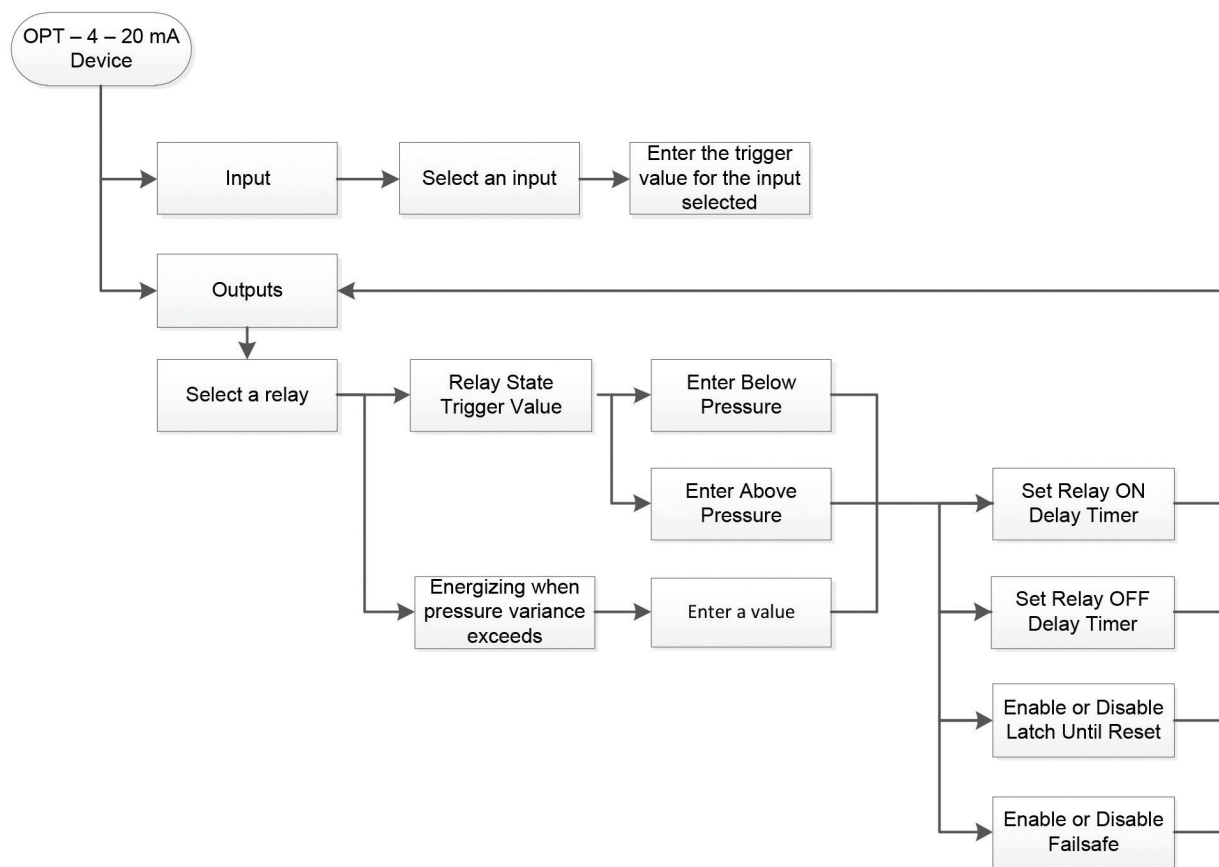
OPT – 4 – 20 mA Device

Input

Select an input

Enter the trigger value for the input selected

Outputs

Select a relay

Relay State Trigger Value

Enter Below Pressure

Enter Above Pressure

Energizing when pressure variance exceeds

Enter a value

Set Relay ON Delay Timer

Set Relay OFF Delay Timer

Enable or Disable Latch Until Reset

Enable or Disable Failsafe